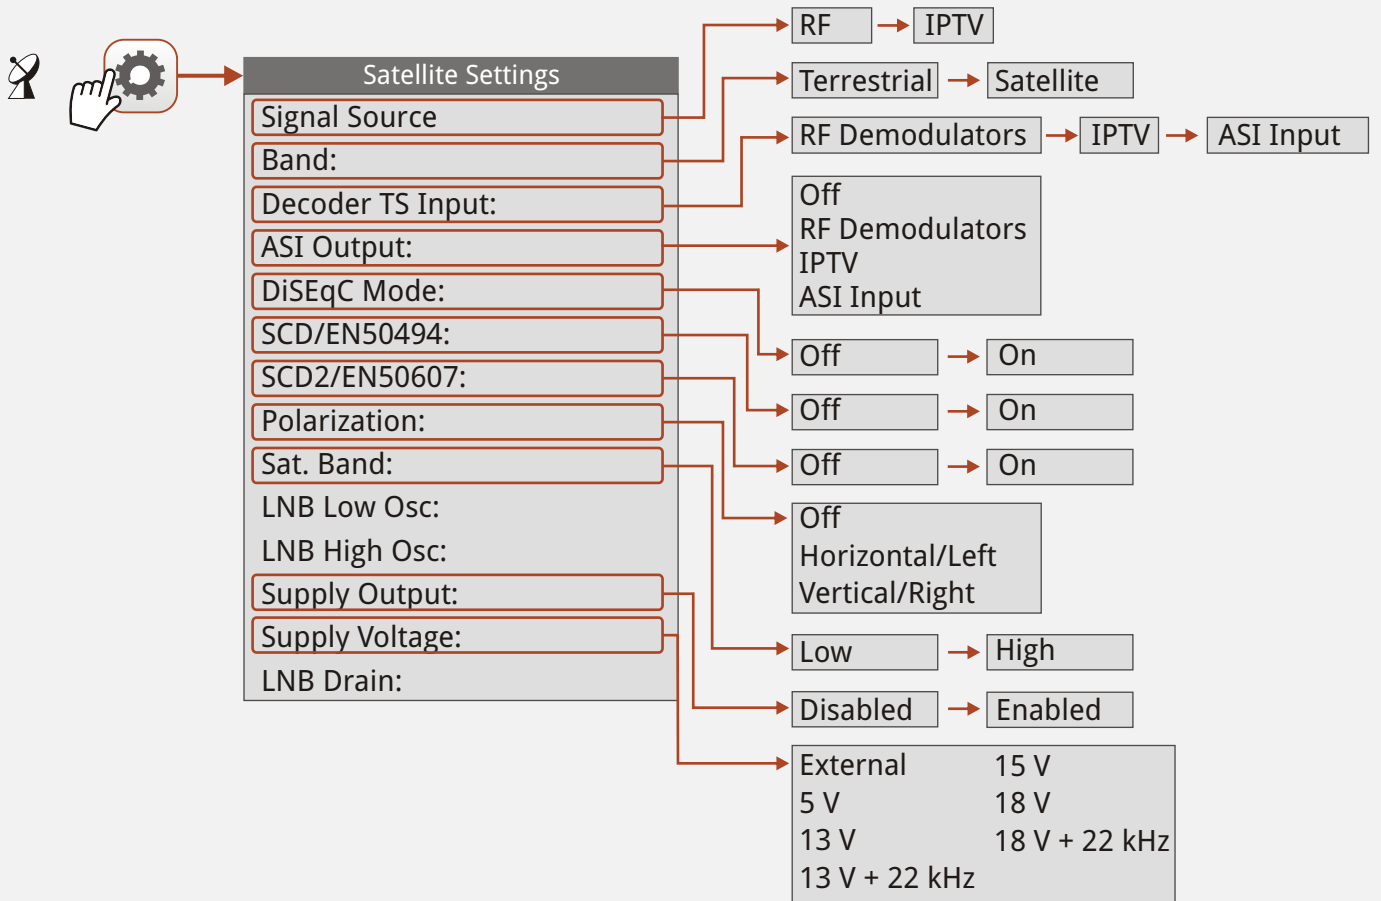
Satellite Settings

Signal Source
Band:
Decoder TS Input:
ASI Output:
DiSEqC Mode:
SCD/EN50494:
SCD2/EN50607:
Polarization:
Sat. Band:
LNB Low Osc:
LNB High Osc:
Supply Output:
Supply Voltage:
LNB Drain:

RF → IPTV

Terrestrial → Satellite

RF Demodulators → IPTV → ASI Input

Off
RF Demodulators
IPTV
ASI Input

Off → On

Off → On

Off → On

Off
Horizontal/Left
Vertical/Right

Low → High

Disabled → Enabled

External
5 V
13 V
13 V + 22 kHz
15 V
18 V
18 V + 22 kHz